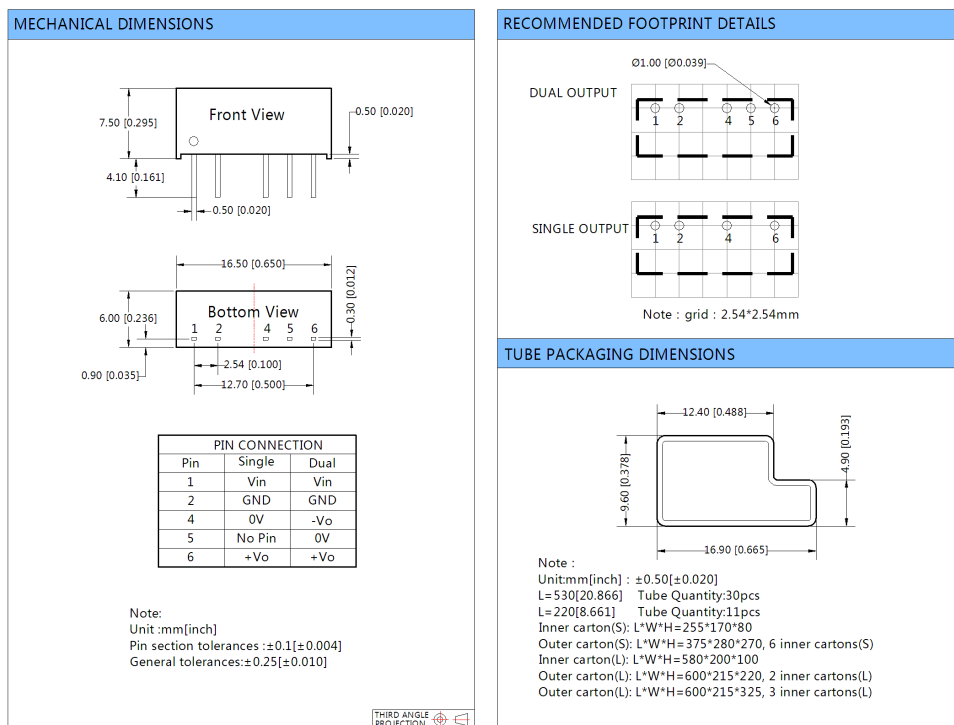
MECHANICAL DIMENSIONS

Front View

7.50 [0.295]

0.50 [0.020]

4.10 [0.161]

0.50 [0.020]

16.50 [0.650]

0.30 [0.012]

6.00 [0.236]

Bottom View

1 2 4 5 6

2.54 [0.100]

0.90 [0.035]

12.70 [0.500]

| PIN CONNECTION | | |
|---|---|---|
| Pin | Single | Dual |
| 1 | Vin | Vin |
| 2 | GND | GND |
| 4 | 0V | -Vo |
| 5 | No Pin | 0V |
| 6 | +Vo | +Vo |

Note:
Unit :mm[inch]
Pin section tolerances :±0.1[±0.004]
General tolerances:±0.25[±0.010]

THIRD ANGLE PROJECTION

RECOMMENDED FOOTPRINT DETAILS

Ø1.00 [Ø0.039]

DUAL OUTPUT

1 2 4 5 6

SINGLE OUTPUT

1 2 4 6

Note : grid : 2.54*2.54mm

TUBE PACKAGING DIMENSIONS

12.40 [0.488]

4.90 [0.193]

9.60 [0.378]

16.90 [0.665]

Note :
Unit:mm[inch] : ±0.50[±0.020]
L=530[20.866] Tube Quantity:30pcs
L=220[8.661] Tube Quantity:11pcs
Inner carton(S): L*W*H=255*170*80
Outer carton(S): L*W*H=375*280*270, 6 inner cartons(S)
Inner carton(L): L*W*H=580*200*100
Outer carton(L): L*W*H=600*215*220, 2 inner cartons(L)
Outer carton(L): L*W*H=600*215*325, 3 inner cartons(L)